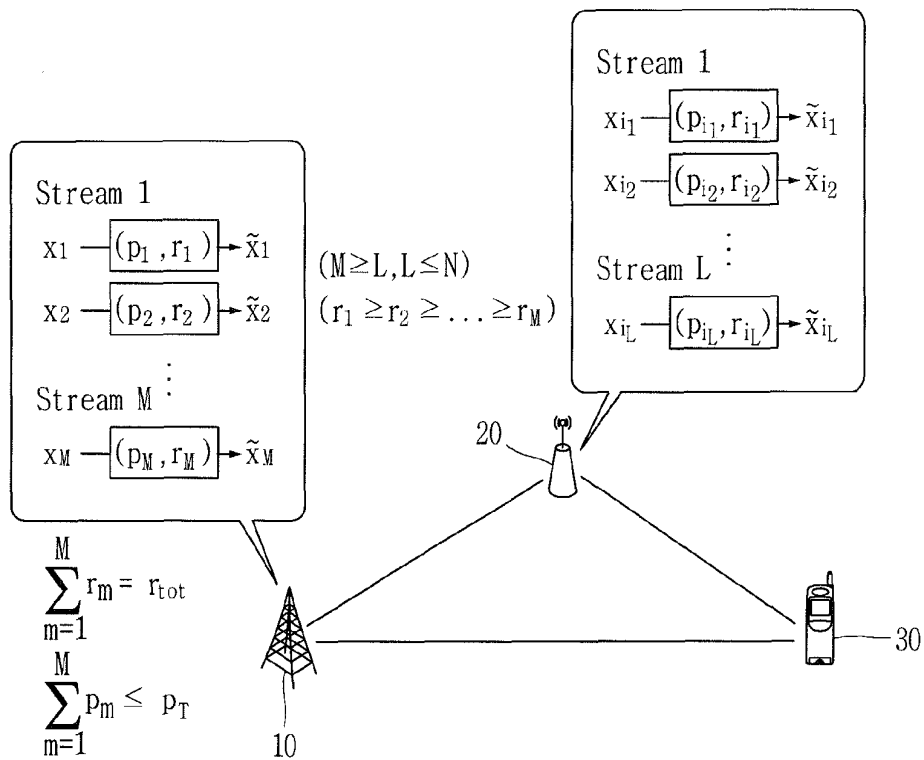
Stream 1

$x_{i_1}$ $(p_{i_1}, r_{i_1})$ $\tilde{x}_{i_1}$

$x_{i_2}$ $(p_{i_2}, r_{i_2})$ $\tilde{x}_{i_2}$

$\vdots$

Stream L

$x_{i_L}$ $(p_{i_L}, r_{i_L})$ $\tilde{x}_{i_L}$

Stream 1

$x_1$ $(p_1, r_1)$ $\tilde{x}_1$

$x_2$ $(p_2, r_2)$ $\tilde{x}_2$

$\vdots$

Stream M

$x_M$ $(p_M, r_M)$ $\tilde{x}_M$

$(M \geq L, L \leq N)$

$(r_1 \geq r_2 \geq \ldots \geq r_M)$

20

$\sum_{m=1}^{M} r_m = r_{tot}$

$\sum_{m=1}^{M} p_m \leq p_T$

10

30